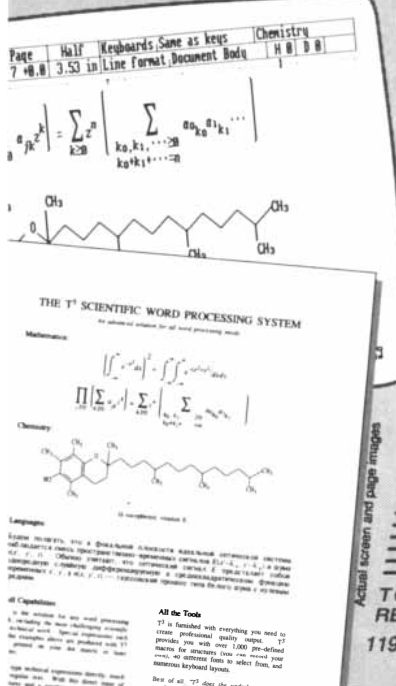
| Page | Half | Keyboards,Same as keys | Chemistry |
|---|---|---|---|
| 7 +0.0 | 3.53 in | Line Format,Document Body | H 0 D 0 |

$a_{jk}z^k \Big| = \sum_{k\geq n} z^n \left( \sum_{\substack{k_0,k_1,\cdots \geq 0 \\ k_0+k_1+\cdots=n}} a_{0k_0} a_{1k_1} \cdots \right)$

$CH_3$

$CH_3$

$CH_3$

THE T³ SCIENTIFIC WORD PROCESSING SYSTEM

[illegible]

Mathematics:

Chemistry:

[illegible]

Languages:

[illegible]

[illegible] Capabilities

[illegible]

All the Tools

T³ is furnished with everything you need to create professional quality output. T³ provides you with over 1,000 pre-defined macros for structures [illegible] different fonts to select from, and numerous keyboard layouts.

Best of all, T³ does the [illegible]

Actual screen and page images

T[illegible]
RE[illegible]
119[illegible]